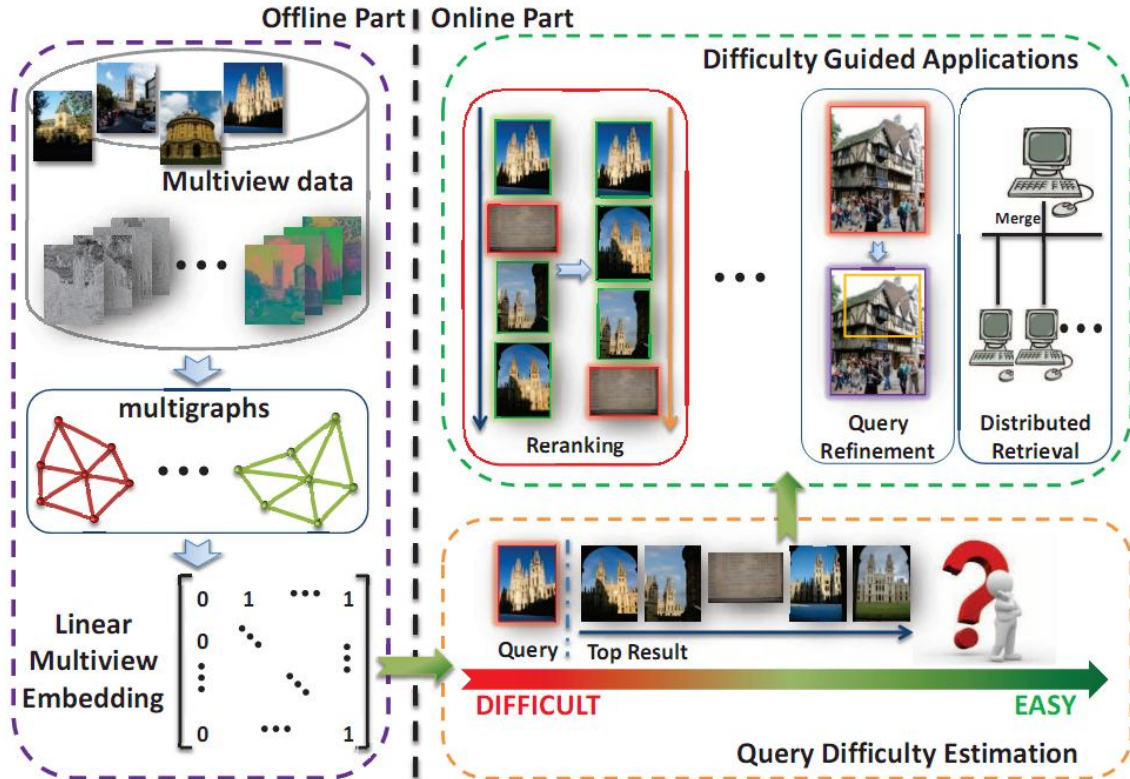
Offline Part | Online Part

Multiview data

multigraphs

Linear Multiview Embedding

$\begin{bmatrix} 0 & 1 & \cdots & 1 \\ 0 & \ddots & & \vdots \\ \vdots & & \ddots & \\ 0 & \cdots & & 1 \end{bmatrix}$

Difficulty Guided Applications

Reranking

Query Refinement

Merge

Distributed Retrieval

Query

Top Result

DIFFICULT

EASY

Query Difficulty Estimation